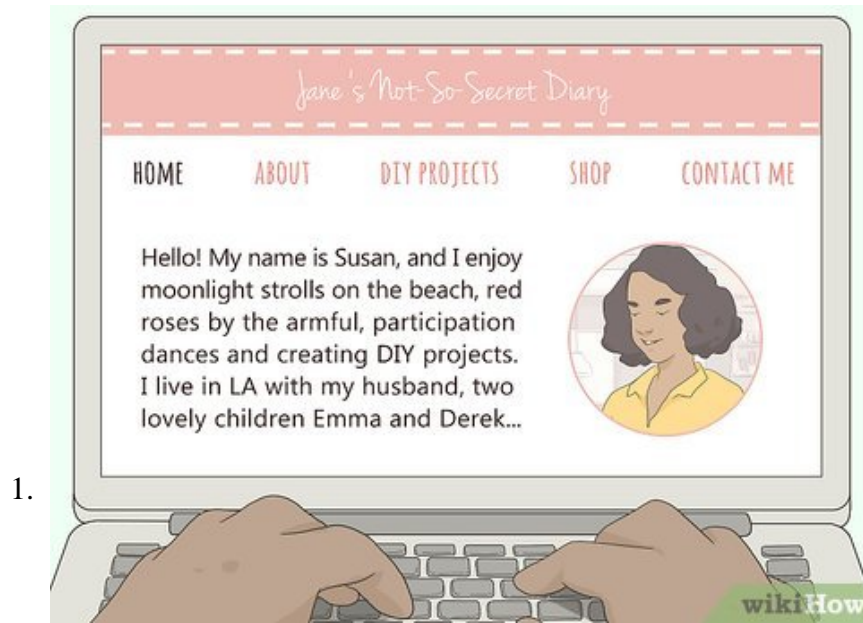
1.

Jane's Not-So-Secret Diary

HOME ABOUT DIY PROJECTS SHOP CONTACT ME

Hello! My name is Susan, and I enjoy moonlight strolls on the beach, red roses by the armful, participation dances and creating DIY projects. I live in LA with my husband, two lovely children Emma and Derek...

wikiHow